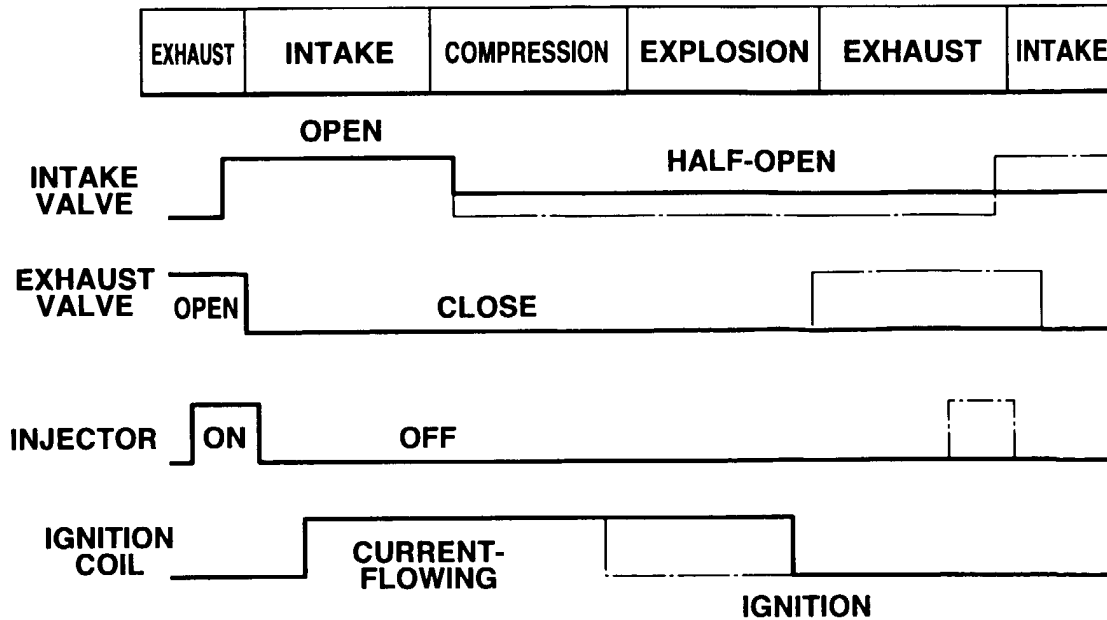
| EXHAUST | INTAKE | COMPRESSION | EXPLOSION | EXHAUST | INTAKE |
|---|---|---|---|---|---|

OPEN

INTAKE VALVE

HALF-OPEN

EXHAUST VALVE

OPEN

CLOSE

INJECTOR

ON

OFF

IGNITION COIL

CURRENT-FLOWING

IGNITION